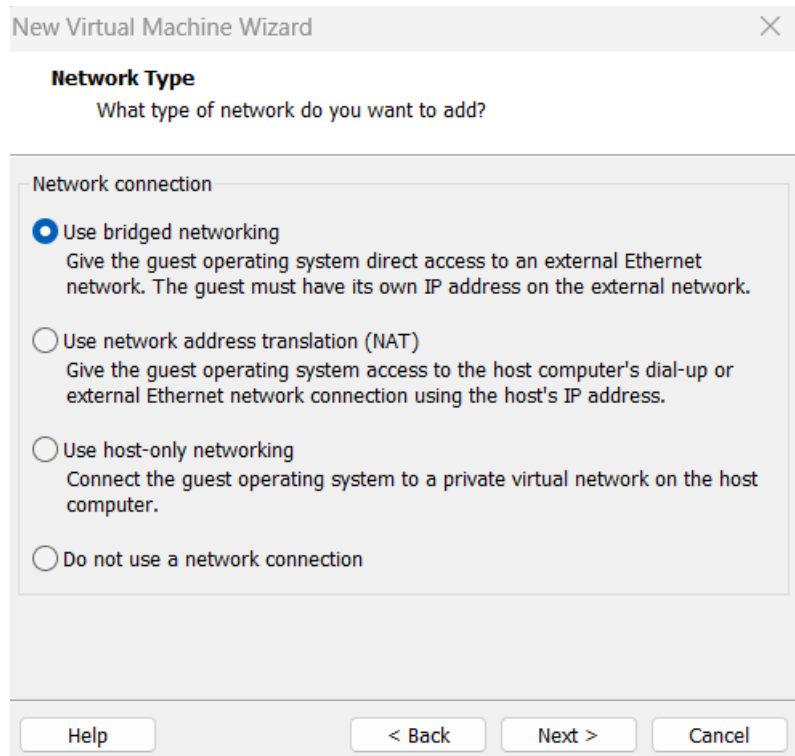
New Virtual Machine Wizard

Network Type
What type of network do you want to add?

Network connection

Use bridged networking
Give the guest operating system direct access to an external Ethernet network. The guest must have its own IP address on the external network.

Use network address translation (NAT)
Give the guest operating system access to the host computer's dial-up or external Ethernet network connection using the host's IP address.

Use host-only networking
Connect the guest operating system to a private virtual network on the host computer.

Do not use a network connection

Help
< Back
Next >
Cancel